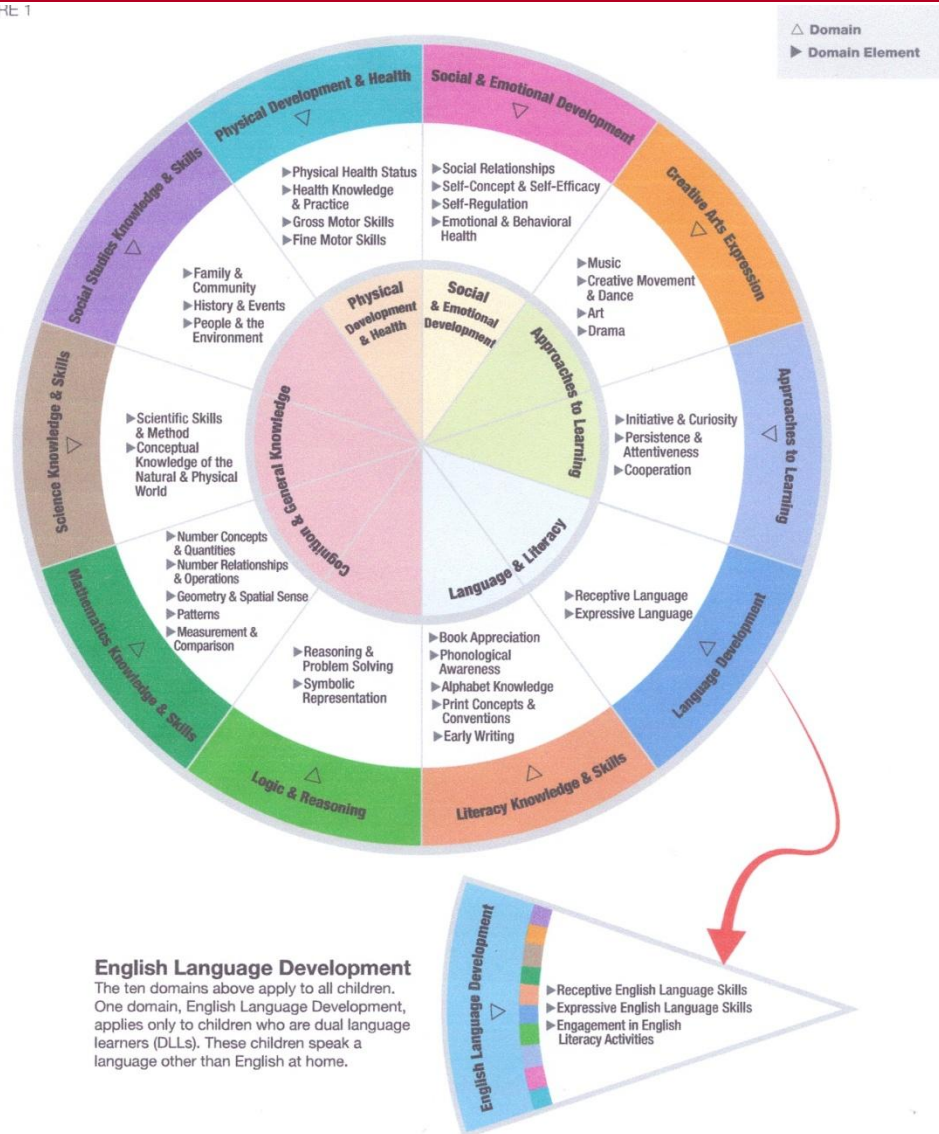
RE 1

△ Domain
▶ Domain Element

Physical Development & Health
Social & Emotional Development
Creative Arts Expression
Approaches to Learning
Language Development
Literacy Knowledge & Skills
Logic & Reasoning
Mathematics Knowledge & Skills
Science Knowledge & Skills
Social Studies Knowledge & Skills

▶Physical Health Status
▶Health Knowledge & Practice
▶Gross Motor Skills
▶Fine Motor Skills

▶Social Relationships
▶Self-Concept & Self-Efficacy
▶Self-Regulation
▶Emotional & Behavioral Health

▶Music
▶Creative Movement & Dance
▶Art
▶Drama

▶Initiative & Curiosity
▶Persistence & Attentiveness
▶Cooperation

▶Receptive Language
▶Expressive Language

▶Book Appreciation
▶Phonological Awareness
▶Alphabet Knowledge
▶Print Concepts & Conventions
▶Early Writing

▶Reasoning & Problem Solving
▶Symbolic Representation

▶Number Concepts & Quantities
▶Number Relationships & Operations
▶Geometry & Spatial Sense
▶Patterns
▶Measurement & Comparison

▶Scientific Skills & Method
▶Conceptual Knowledge of the Natural & Physical World

▶Family & Community
▶History & Events
▶People & the Environment

Physical Development & Health
Social & Emotional Development
Approaches to Learning
Language & Literacy
Cognition & General Knowledge

English Language Development
The ten domains above apply to all children. One domain, English Language Development, applies only to children who are dual language learners (DLLs). These children speak a language other than English at home.

English Language Development
▶Receptive English Language Skills
▶Expressive English Language Skills
▶Engagement in English Literacy Activities